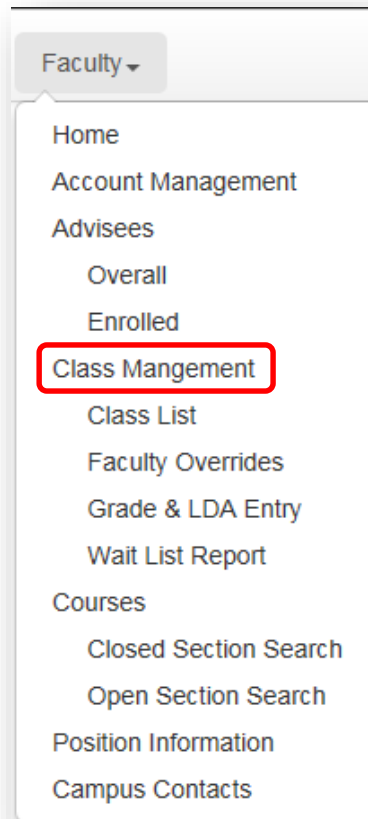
Faculty

Home
Account Management
Advisees
Overall
Enrolled
Class Mangement
Class List
Faculty Overrides
Grade & LDA Entry
Wait List Report
Courses
Closed Section Search
Open Section Search
Position Information
Campus Contacts